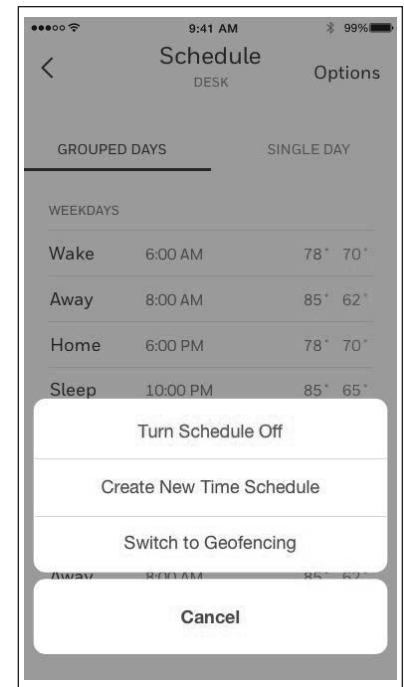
9:41 AM
99%

Schedule
DESK
Options

GROUPED DAYS
SINGLE DAY

WEEKDAYS

| Wake | 6:00 AM | 78° 70° |
|---|---|---|
| Away | 8:00 AM | 85° 62° |
| Home | 6:00 PM | 78° 70° |
| Sleep | 10:00 PM | 85° 65° |

Turn Schedule Off

Create New Time Schedule

Switch to Geofencing

Away 8:00 AM 85° 62°

Cancel